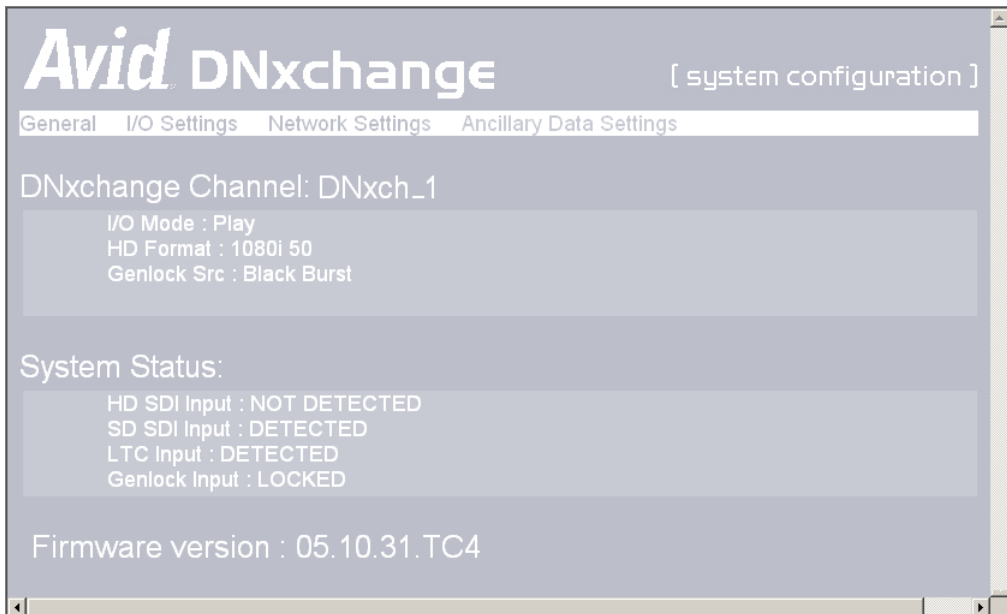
Avid DNxchange

[ system configuration ]

General I/O Settings Network Settings Ancillary Data Settings

DNxchange Channel: DNxch_1

I/O Mode : Play
HD Format : 1080i 50
Genlock Src : Black Burst

System Status:

HD SDI Input : NOT DETECTED
SD SDI Input : DETECTED
LTC Input : DETECTED
Genlock Input : LOCKED

Firmware version : 05.10.31.TC4